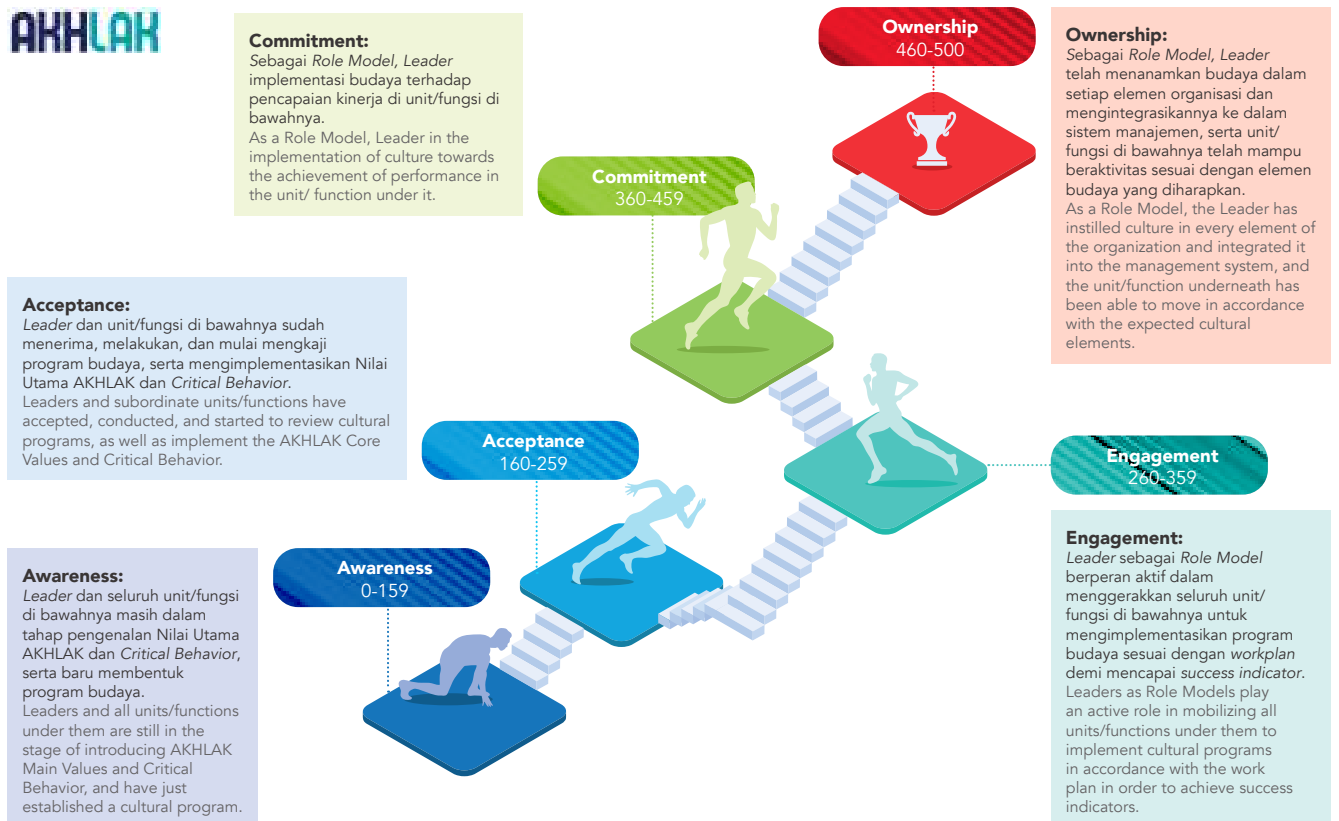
AKHLAK

Commitment:
*Sebagai Role Model, Leader* implementasi budaya terhadap pencapaian kinerja di unit/fungsi di bawahnya.
As a Role Model, Leader in the implementation of culture towards the achievement of performance in the unit/ function under it.

Ownership
460-500

Ownership:
*Sebagai Role Model, Leader* telah menanamkan budaya dalam setiap elemen organisasi dan mengintegrasikannya ke dalam sistem manajemen, serta unit/ fungsi di bawahnya telah mampu beraktivitas sesuai dengan elemen budaya yang diharapkan.
As a Role Model, the Leader has instilled culture in every element of the organization and integrated it into the management system, and the unit/function underneath has been able to move in accordance with the expected cultural elements.

Commitment
360-459

Acceptance:
*Leader* dan unit/fungsi di bawahnya sudah menerima, melakukan, dan mulai mengkaji program budaya, serta mengimplementasikan Nilai Utama AKHLAK dan *Critical Behavior*.
Leaders and subordinate units/functions have accepted, conducted, and started to review cultural programs, as well as implement the AKHLAK Core Values and Critical Behavior.

Acceptance
160-259

Engagement
260-359

Awareness
0-159

Awareness:
*Leader* dan seluruh unit/fungsi di bawahnya masih dalam tahap pengenalan Nilai Utama AKHLAK dan *Critical Behavior*, serta baru membentuk program budaya.
Leaders and all units/functions under them are still in the stage of introducing AKHLAK Main Values and Critical Behavior, and have just established a cultural program.

Engagement:
*Leader* sebagai *Role Model* berperan aktif dalam menggerakkan seluruh unit/ fungsi di bawahnya untuk mengimplementasikan program budaya sesuai dengan *workplan* demi mencapai *success indicator*.
Leaders as Role Models play an active role in mobilizing all units/functions under them to implement cultural programs in accordance with the work plan in order to achieve success indicators.